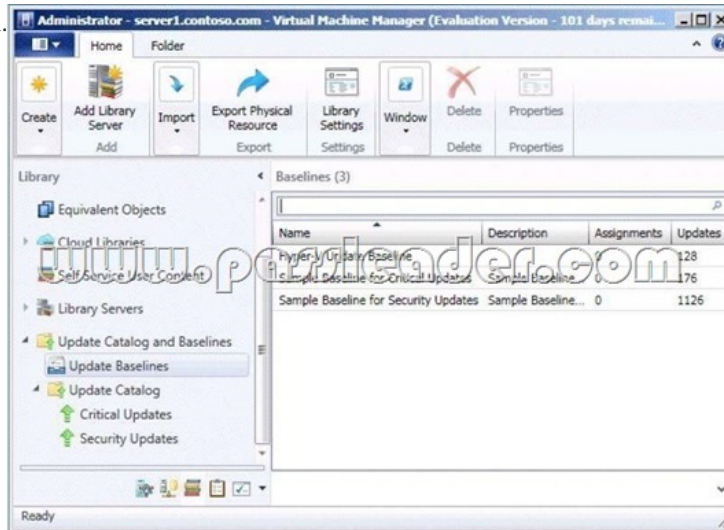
Administrator - server1.contoso.com - Virtual Machine Manager (Evaluation Version - 101 days remai...

Home Folder

Create

Add Library Server

Add

Import

Export Physical Resource

Export

Library Settings

Settings

Window

Delete

Delete

Properties

Properties

Library

Equivalent Objects

Cloud Libraries

Self Service User Content

Library Servers

Update Catalog and Baselines

Update Baselines

Update Catalog

Critical Updates

Security Updates

Baselines (3)

| Name | Description | Assignments | Updates |
|---|---|---|---|
| Hyper-V Update Baseline | | 0 | 128 |
| Sample Baseline for Critical Updates | Sample Baseline... | 0 | 176 |
| Sample Baseline for Security Updates | Sample Baseline... | 0 | 1126 |

www.passleader.com

Ready